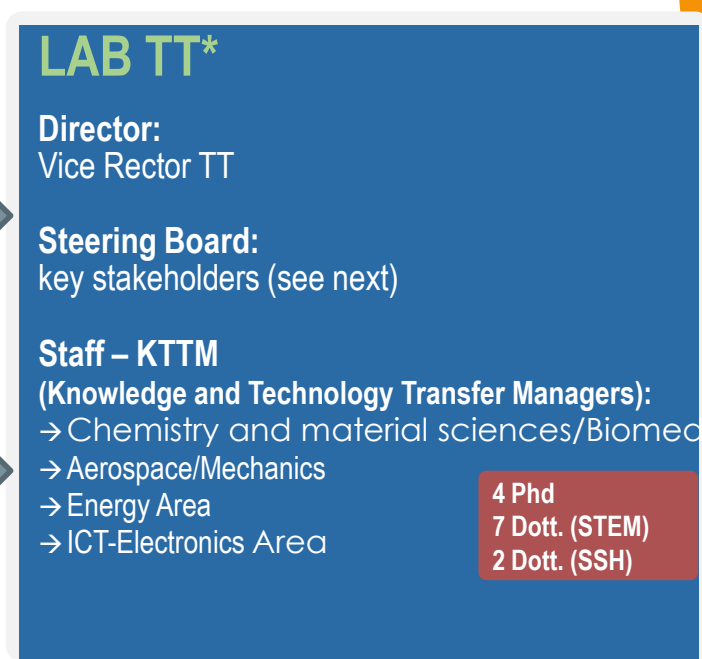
LAB TT*

Director:
Vice Rector TT

Steering Board:
key stakeholders (see next)

Staff – KTTM
(Knowledge and Technology Transfer Managers):
→Chemistry and material sciences/Biomed
→Aerospace/Mechanics
→Energy Area
→ICT-Electronics Area

4 Phd
7 Dott. (STEM)
2 Dott. (SSH)